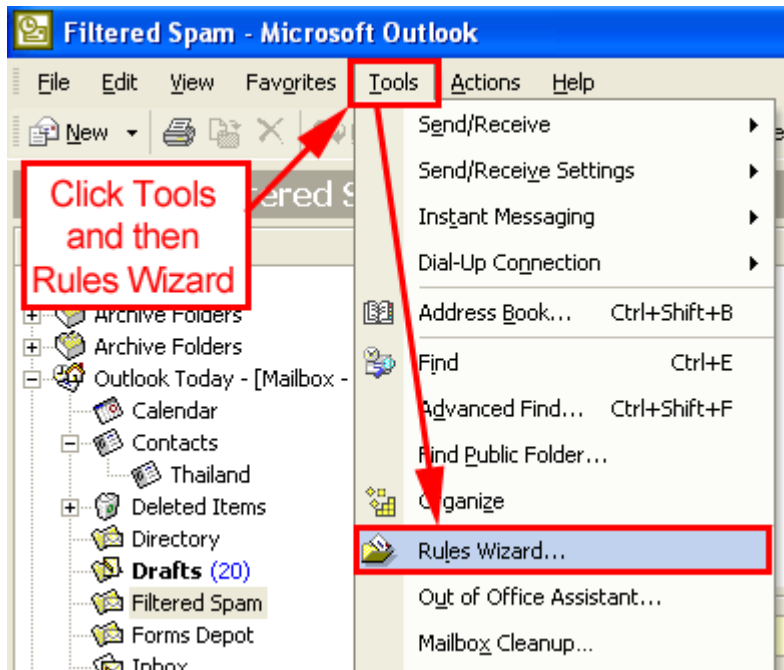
Filtered Spam - Microsoft Outlook

File Edit View Favorites Tools Actions Help

New

Click Tools and then Rules Wizard

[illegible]ered S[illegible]

Archive Folders
Archive Folders
Outlook Today - [Mailbox -
Calendar
Contacts
Thailand
Deleted Items
Directory
Drafts (20)
Filtered Spam
Forms Depot
Inbox

Send/Receive
Send/Receive Settings
Instant Messaging
Dial-Up Connection
Address Book... Ctrl+Shift+B
Find Ctrl+E
Advanced Find... Ctrl+Shift+F
Find Public Folder...
Organize
Rules Wizard...
Out of Office Assistant...
Mailbox Cleanup...